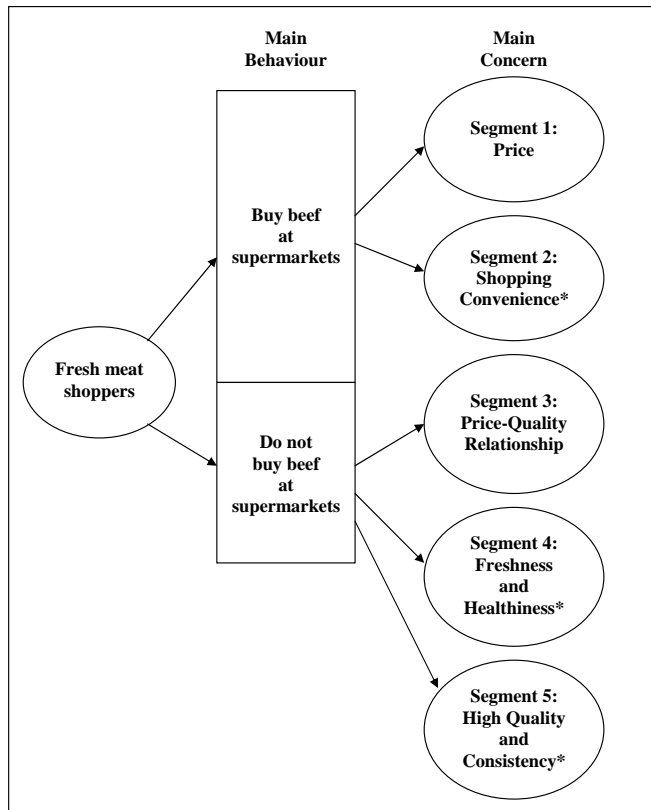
Main Behaviour

Main Concern

Fresh meat shoppers

Buy beef at supermarkets

Do not buy beef at supermarkets

Segment 1: Price

Segment 2: Shopping Convenience*

Segment 3: Price-Quality Relationship

Segment 4: Freshness and Healthiness*

Segment 5: High Quality and Consistency*